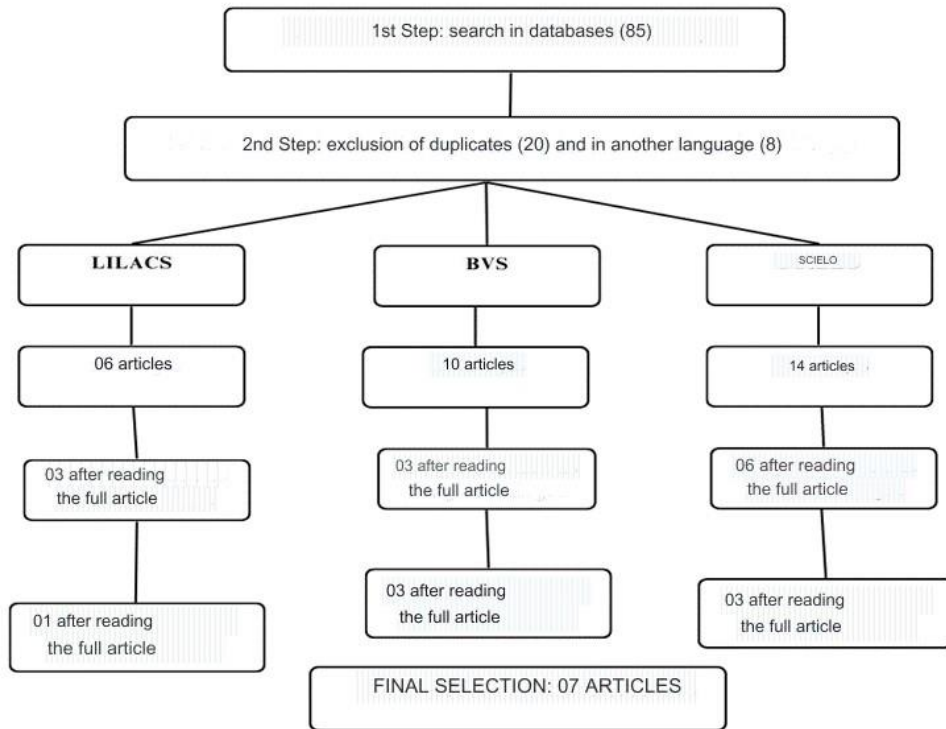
1st Step: search in databases (85)

2nd Step: exclusion of duplicates (20) and in another language (8)

LILACS

BVS

SCIELO

06 articles

10 articles

14 articles

03 after reading the full article

03 after reading the full article

06 after reading the full article

01 after reading the full article

03 after reading the full article

03 after reading the full article

FINAL SELECTION: 07 ARTICLES